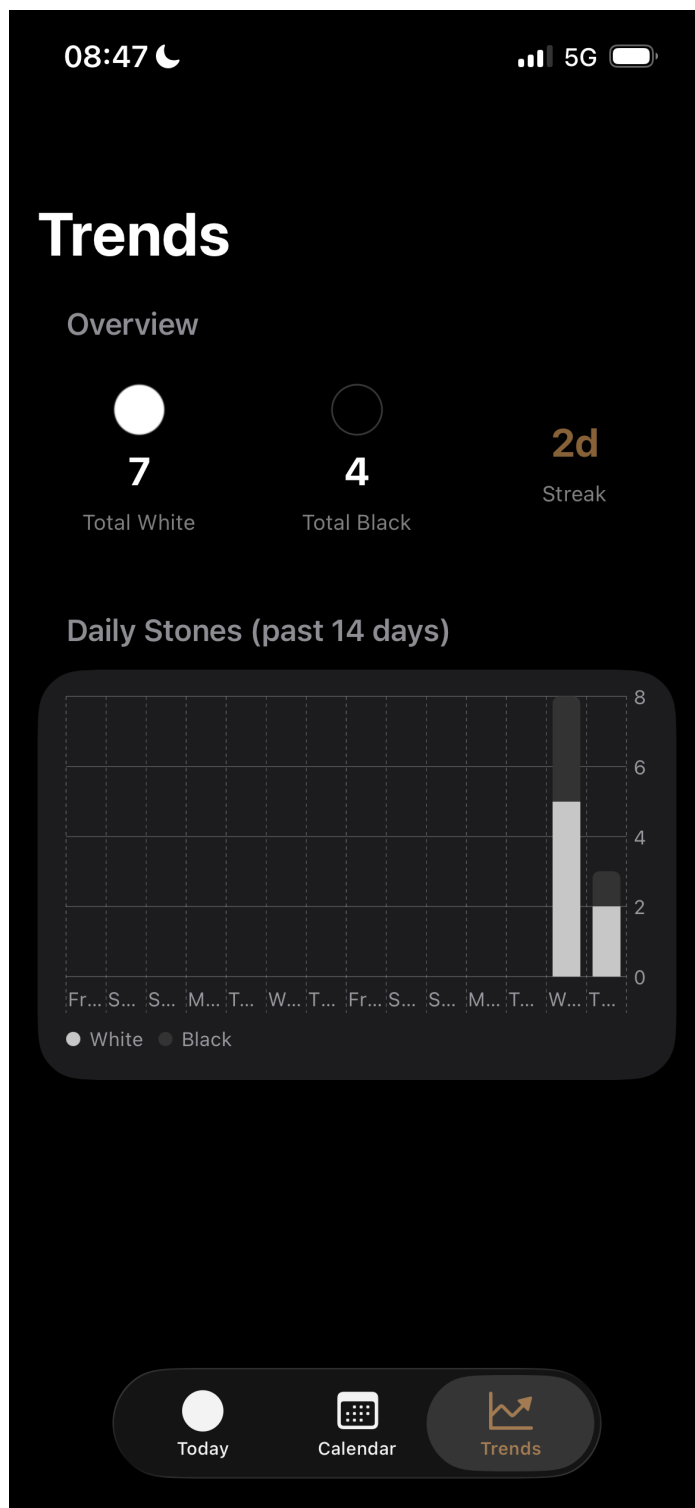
08:47

5G

Trends

Overview

7
Total White

4
Total Black

2d
Streak

Daily Stones (past 14 days)

8
6
4
2
0

Fr... S... S... M... T... W... T... Fr... S... S... M... T... W... T...

White Black

Today
Calendar
Trends